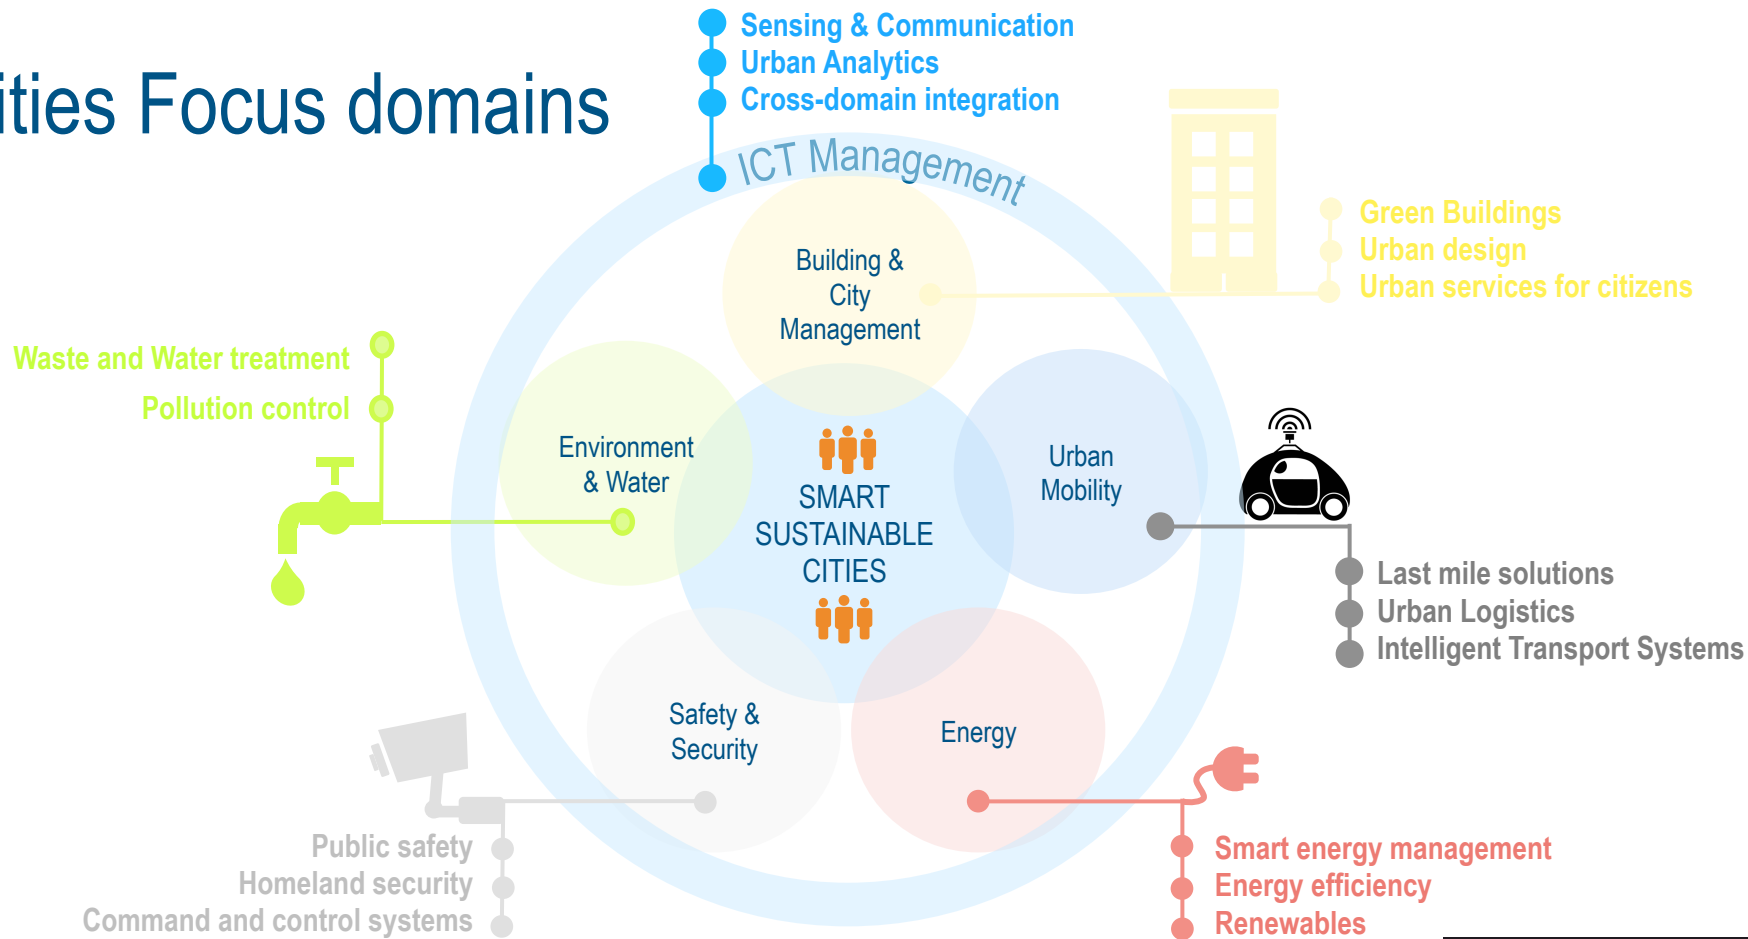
ities Focus domains

Sensing & Communication
Urban Analytics
Cross-domain integration

ICT Management

Green Buildings
Urban design
Urban services for citizens

Building & City Management

Waste and Water treatment
Pollution control

Environment & Water

SMART SUSTAINABLE CITIES

Urban Mobility

Last mile solutions
Urban Logistics
Intelligent Transport Systems

Safety & Security

Energy

Public safety
Homeland security
Command and control systems

Smart energy management
Energy efficiency
Renewables